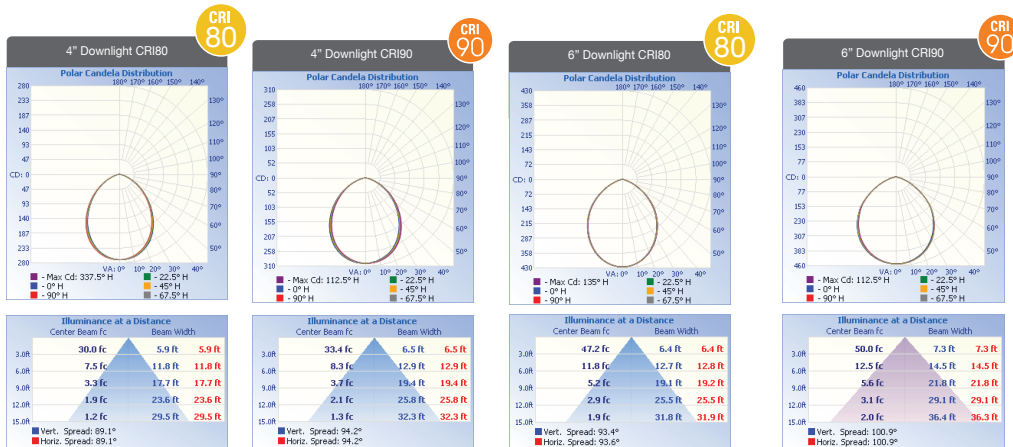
CRI 80

4" Downlight CRI80

Polar Candela Distribution

180° 170° 160° 150° 140°

280
233
187
140
93
47
CD: 0
47
93
140
187
233
280

130°
120°
110°
100°
90°
80°
70°
60°
50°

VA: 0° 10° 20° 30° 40°

- Max Cd: 337.5° H
- 0° H
- 90° H
- 22.5° H
- 45° H
- 67.5° H

Illuminance at a Distance

Center Beam fc Beam Width

| | | | |
|---|---|---|---|
| 3.0ft | 30.0 fc | 5.9 ft | 5.9 ft |
| 6.0ft | 7.5 fc | 11.8 ft | 11.8 ft |
| 9.0ft | 3.3 fc | 17.7 ft | 17.7 ft |
| 12.0ft | 1.9 fc | 23.6 ft | 23.6 ft |
| 15.0ft | 1.2 fc | 29.5 ft | 29.5 ft |

Vert. Spread: 89.1°
Horiz. Spread: 89.1°

CRI 90

4" Downlight CRI90

Polar Candela Distribution

180° 170° 160° 150° 140°

310
258
207
155
103
52
CD: 0
52
103
155
207
258
310

130°
120°
110°
100°
90°
80°
70°
60°
50°

VA: 0° 10° 20° 30° 40°

- Max Cd: 112.5° H
- 0° H
- 90° H
- 22.5° H
- 45° H
- 67.5° H

Illuminance at a Distance

Center Beam fc Beam Width

| | | | |
|---|---|---|---|
| 3.0ft | 33.4 fc | 6.5 ft | 6.5 ft |
| 6.0ft | 8.3 fc | 12.9 ft | 12.9 ft |
| 9.0ft | 3.7 fc | 19.4 ft | 19.4 ft |
| 12.0ft | 2.1 fc | 25.8 ft | 25.8 ft |
| 15.0ft | 1.3 fc | 32.3 ft | 32.3 ft |

Vert. Spread: 94.2°
Horiz. Spread: 94.2°

CRI 80

6" Downlight CRI80

Polar Candela Distribution

180° 170° 160° 150° 140°

430
358
287
215
143
72
CD: 0
72
143
215
287
358
430

130°
120°
110°
100°
90°
80°
70°
60°
50°

VA: 0° 10° 20° 30° 40°

- Max Cd: 135° H
- 0° H
- 90° H
- 22.5° H
- 45° H
- 67.5° H

Illuminance at a Distance

Center Beam fc Beam Width

| | | | |
|---|---|---|---|
| 3.0ft | 47.2 fc | 6.4 ft | 6.4 ft |
| 6.0ft | 11.8 fc | 12.7 ft | 12.8 ft |
| 9.0ft | 5.2 fc | 19.1 ft | 19.2 ft |
| 12.0ft | 2.9 fc | 25.5 ft | 25.5 ft |
| 15.0ft | 1.9 fc | 31.8 ft | 31.9 ft |

Vert. Spread: 93.4°
Horiz. Spread: 93.6°

CRI 90

6" Downlight CRI90

Polar Candela Distribution

180° 170° 160° 150° 140°

460
383
307
230
153
77
CD: 0
77
153
230
307
383
460

130°
120°
110°
100°
90°
80°
70°
60°
50°

VA: 0° 10° 20° 30° 40°

- Max Cd: 112.5° H
- 0° H
- 90° H
- 22.5° H
- 45° H
- 67.5° H

Illuminance at a Distance

Center Beam fc Beam Width

| | | | |
|---|---|---|---|
| 3.0ft | 50.0 fc | 7.3 ft | 7.3 ft |
| 6.0ft | 12.5 fc | 14.5 ft | 14.5 ft |
| 9.0ft | 5.6 fc | 21.8 ft | 21.8 ft |
| 12.0ft | 3.1 fc | 29.1 ft | 29.1 ft |
| 15.0ft | 2.0 fc | 36.4 ft | 36.3 ft |

Vert. Spread: 100.9°
Horiz. Spread: 100.9°